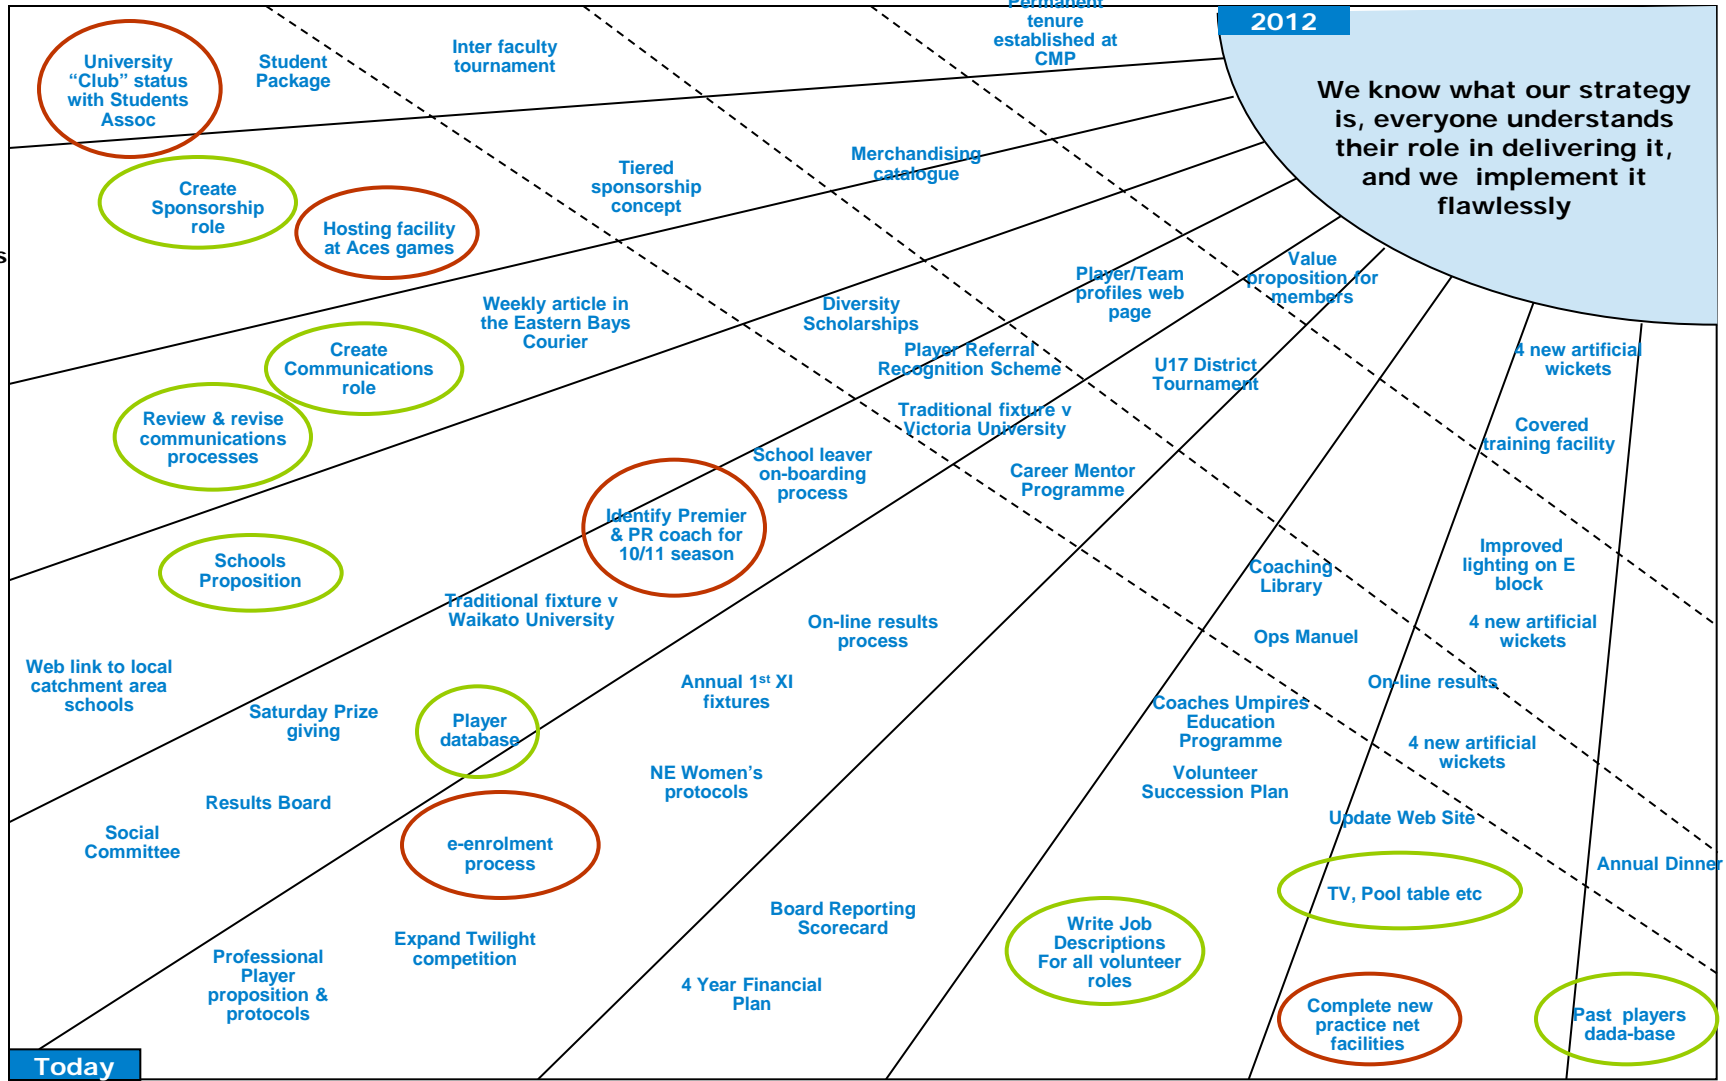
Permanent tenure established at CMP

2012

We know what our strategy is, everyone understands their role in delivering it, and we implement it flawlessly

University “Club” status with Students Assoc

Student Package

Inter faculty tournament

Create Sponsorship role

Hosting facility at Aces games

Tiered sponsorship concept

Merchandising catalogue

Weekly article in the Eastern Bays Courier

Diversity Scholarships

Player/Team profiles web page

Value proposition for members

Create Communications role

Player Referral Recognition Scheme

U17 District Tournament

4 new artificial wickets

Review & revise communications processes

Traditional fixture v Victoria University

Covered training facility

School leaver on-boarding process

Career Mentor Programme

Identify Premier & PR coach for 10/11 season

Schools Proposition

Improved lighting on E block

Coaching Library

Traditional fixture v Waikato University

On-line results process

Ops Manuel

4 new artificial wickets

Web link to local catchment area schools

Annual 1st XI fixtures

On-line results

Saturday Prize giving

Player database

Coaches Umpires Education Programme

4 new artificial wickets

NE Women’s protocols

Volunteer Succession Plan

Results Board

Update Web Site

Social Committee

e-enrolment process

Annual Dinner

TV, Pool table etc

Board Reporting Scorecard

Write Job Descriptions For all volunteer roles

Expand Twilight competition

Professional Player proposition & protocols

4 Year Financial Plan

Complete new practice net facilities

Past players dada-base

Today